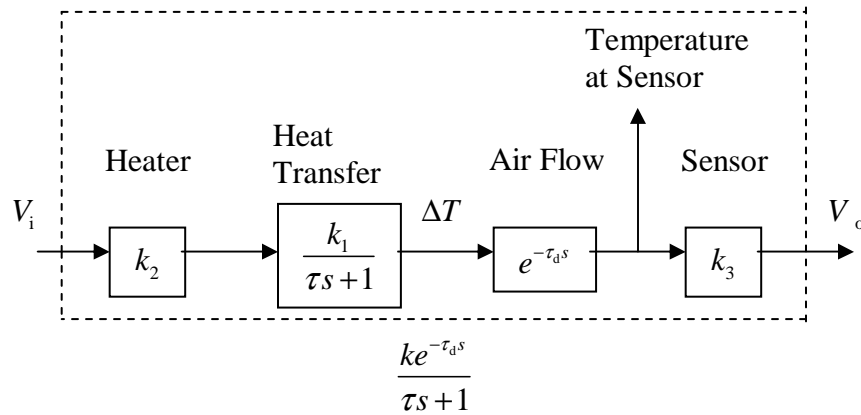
Temperature at Sensor

Heater

Heat Transfer

Air Flow

Sensor

$V_{\text{i}}$

$k_2$

$\frac{k_1}{\tau s+1}$

$\Delta T$

$e^{-\tau_{\text{d}} s}$

$k_3$

$V_{\text{o}}$

$\frac{ke^{-\tau_{\text{d}} s}}{\tau s+1}$